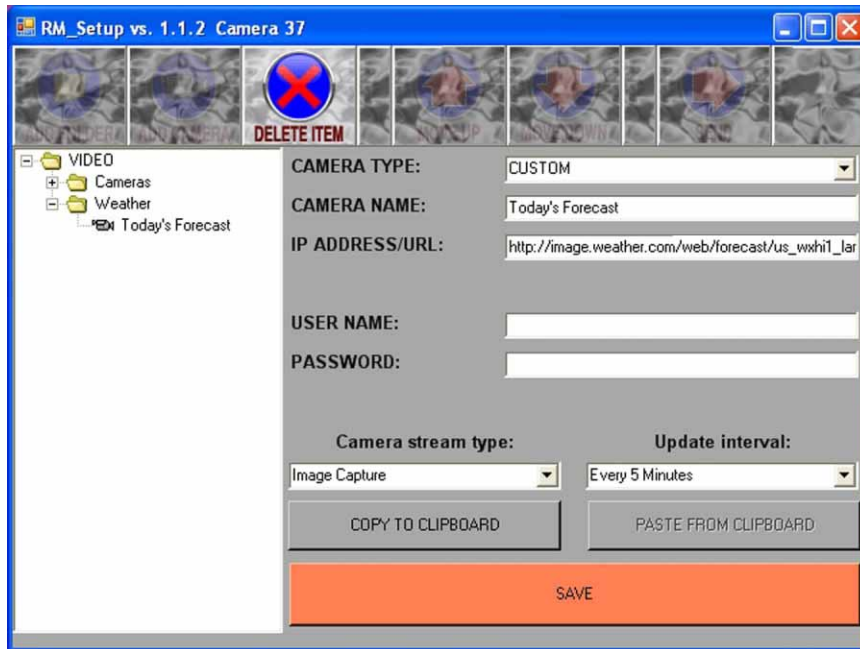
RM_Setup vs. 1.1.2 Camera 37

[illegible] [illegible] DELETE ITEM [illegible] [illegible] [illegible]

VIDEO
Cameras
Weather
Today's Forecast

CAMERA TYPE: CUSTOM
CAMERA NAME: Today's Forecast
IP ADDRESS/URL: http://image.weather.com/web/forecast/us_wxhi1_lar

USER NAME:
PASSWORD:

Camera stream type: Image Capture
Update interval: Every 5 Minutes

COPY TO CLIPBOARD
PASTE FROM CLIPBOARD

SAVE